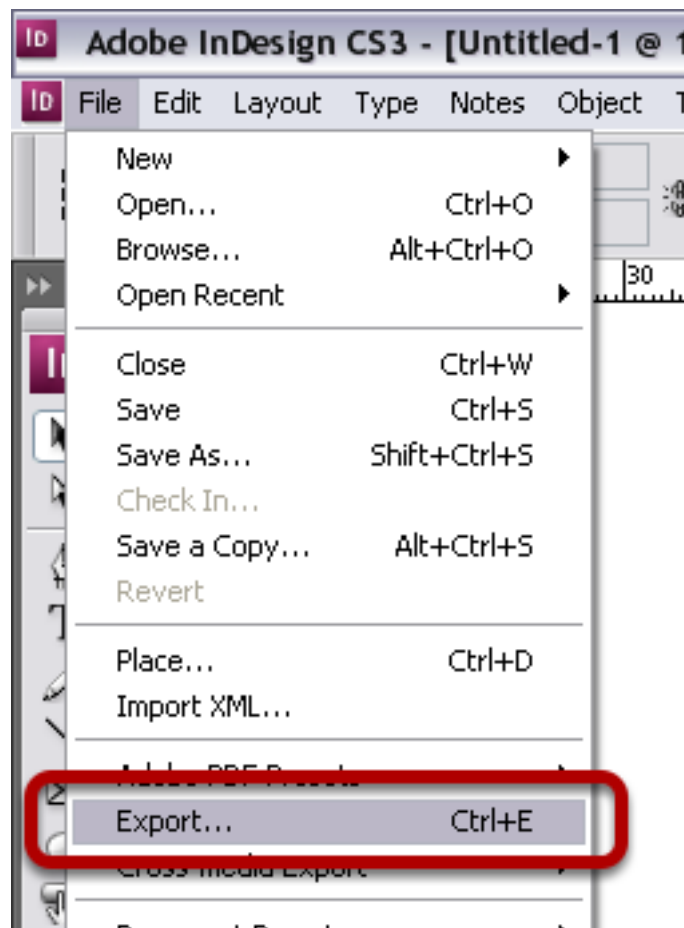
ID Adobe InDesign CS3 - [Untitled-1 @ 1

ID File Edit Layout Type Notes Object T

New
Open... Ctrl+O
Browse... Alt+Ctrl+O
Open Recent

Close Ctrl+W
Save Ctrl+S
Save As... Shift+Ctrl+S
Check In...
Save a Copy... Alt+Ctrl+S
Revert

Place... Ctrl+D
Import XML...

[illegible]
Export... Ctrl+E
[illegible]

30